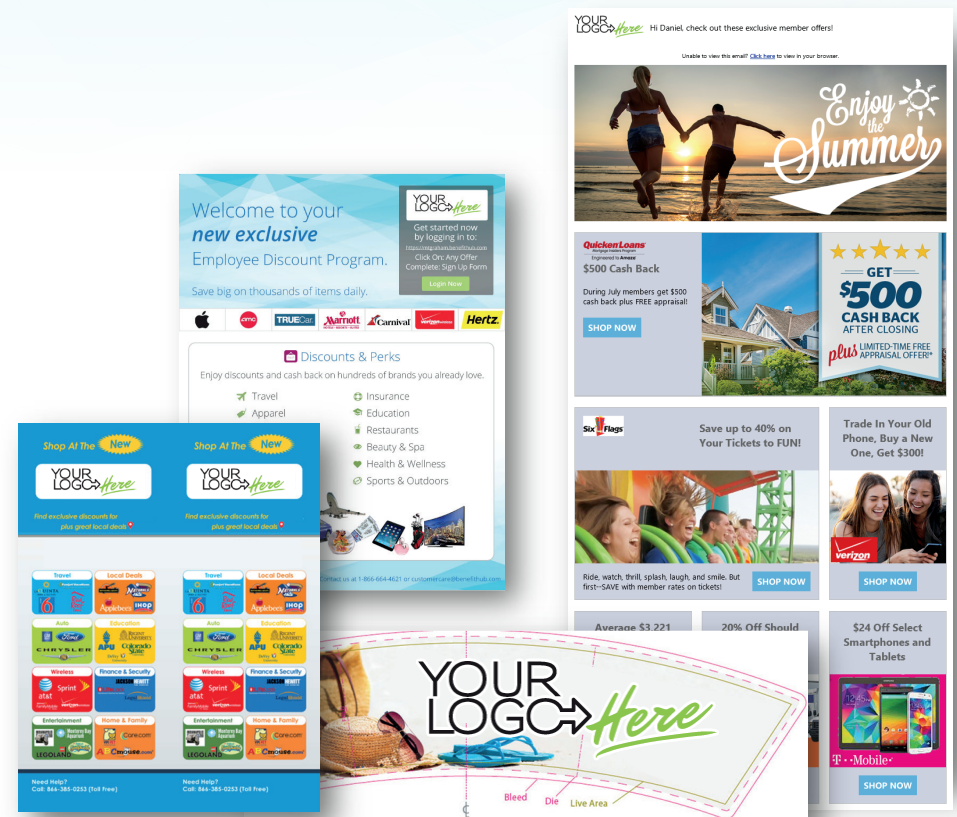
YOUR LOGO Here Hi Daniel, check out these exclusive member offers!

Unable to view this email? Click here to view in your browser.

Enjoy the Summer

Quicken Loans Mortgage Rebate Program Engineered to Amaze

$500 Cash Back

During July members get $500 cash back plus FREE appraisal!

SHOP NOW

GET $500 CASH BACK AFTER CLOSING plus LIMITED-TIME FREE APPRAISAL OFFER!*

Six Flags

Save up to 40% on Your Tickets to FUN!

Ride, watch, thrill, splash, laugh, and smile. But first--SAVE with member rates on tickets!

SHOP NOW

Trade In Your Old Phone, Buy a New One, Get $300!

verizon

SHOP NOW

Average $3,221

20% Off Should

$24 Off Select Smartphones and Tablets

T · Mobile

SHOP NOW

Welcome to your new exclusive Employee Discount Program.

Save big on thousands of items daily.

YOUR LOGO Here

Get started now by logging in to: https://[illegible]

Click On: Any Offer Complete: Sign Up Form

Login Now

amc TRUECar Marriott Carnival verizon Hertz.

Discounts & Perks

Enjoy discounts and cash back on hundreds of brands you already love.

Travel
Apparel
Insurance
Education
Restaurants
Beauty & Spa
Health & Wellness
Sports & Outdoors

Contact us at 1-866-664-4621 or customercare@benefithub.com

Shop At The New

YOUR LOGO Here

Find exclusive discounts for plus great local deals

Travel
Local Deals
Applebee's IHOP
Auto
Education
CHRYSLER
APU
Colorado State
Wireless
Finance & Security
at&t
Sprint
verizon
JACKSON HEWITT
Entertainment
Home & Family
LEGOLAND
Care.com

Need Help?
Call: 866-385-0253 (Toll Free)

Shop At The New

YOUR LOGO Here

Find exclusive discounts for plus great local deals

Travel
Local Deals
Applebee's IHOP
Auto
Education
CHRYSLER
APU
Colorado State
Wireless
Finance & Security
at&t
Sprint
verizon
JACKSON HEWITT
Entertainment
Home & Family
LEGOLAND
Care.com

Need Help?
Call: 866-385-0253 (Toll Free)

YOUR LOGO Here

Bleed
Die
Live Area